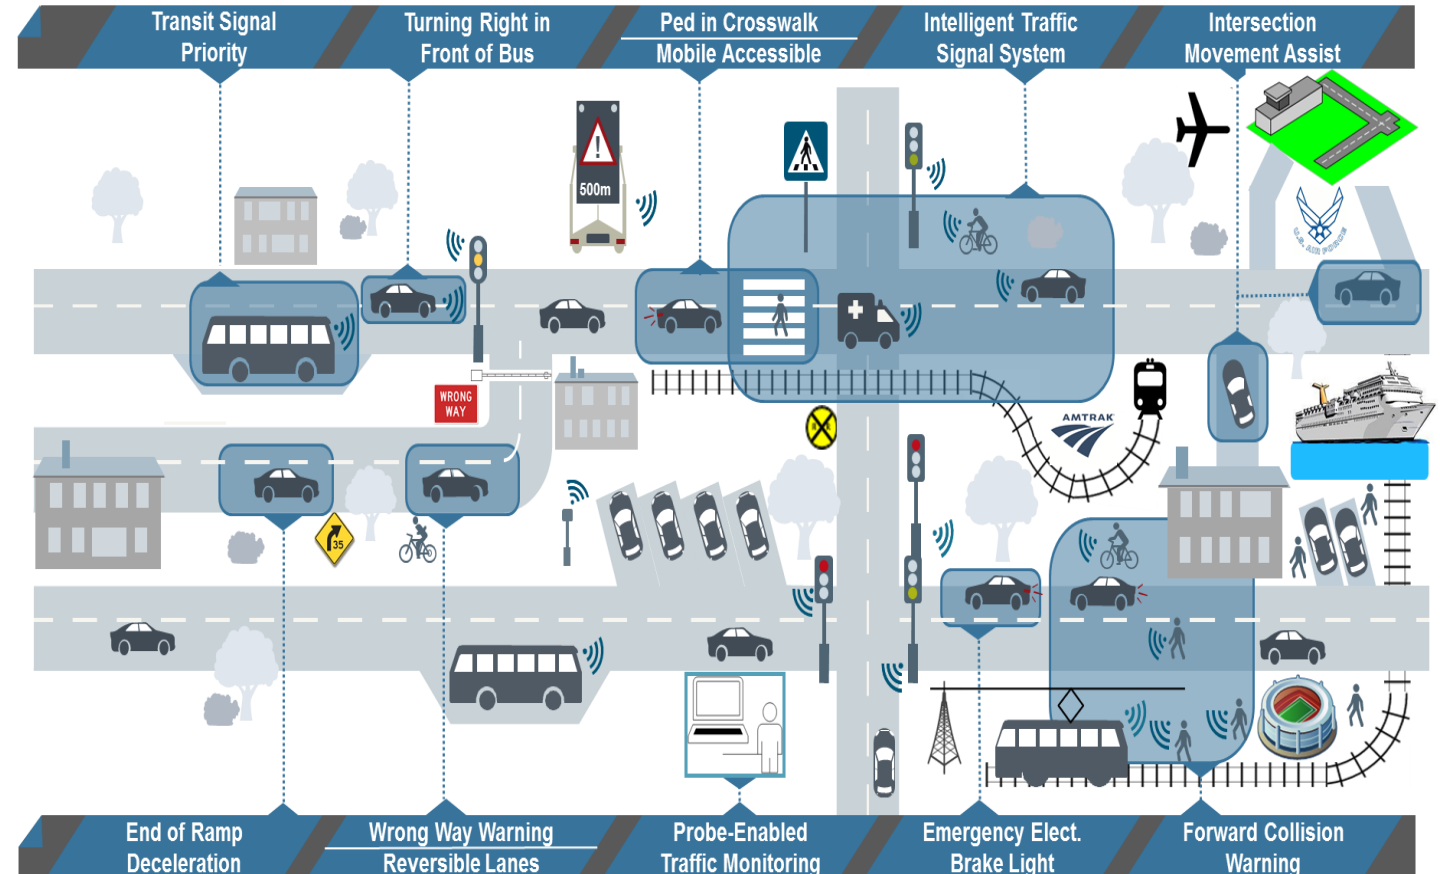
Transit Signal Priority

Turning Right in Front of Bus

Ped in Crosswalk
Mobile Accessible

Intelligent Traffic Signal System

Intersection Movement Assist

500m

WRONG WAY

35

AMTRAK

End of Ramp Deceleration

Wrong Way Warning
Reversible Lanes

Probe-Enabled Traffic Monitoring

Emergency Elect. Brake Light

Forward Collision Warning